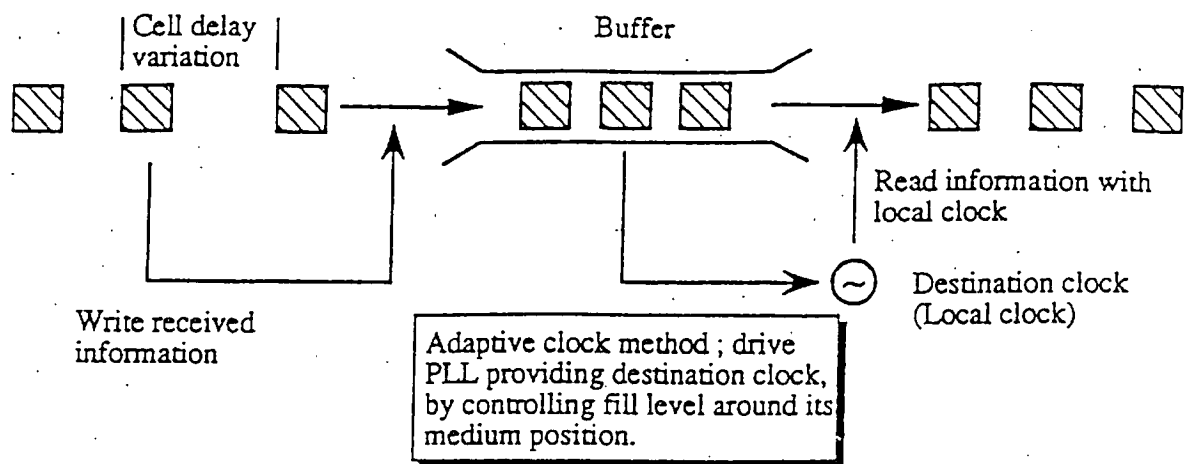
Cell delay variation

Buffer

Read information with local clock

Destination clock (Local clock)

Write received information

Adaptive clock method ; drive PLL providing destination clock, by controlling fill level around its medium position.